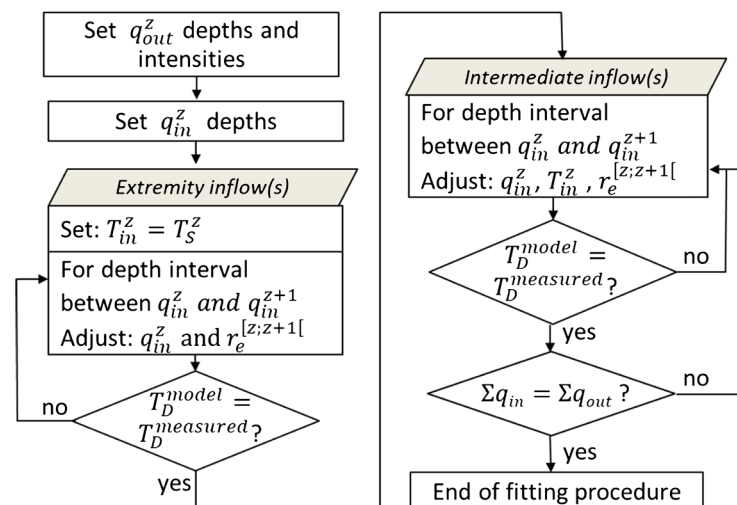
Set $q_{out}^{z}$ depths and intensities

Set $q_{in}^{z}$ depths

Extremity inflow(s)

Set: $T_{in}^{z} = T_{S}^{z}$

For depth interval between $q_{in}^{z}$ and $q_{in}^{z+1}$
Adjust: $q_{in}^{z}$ and $r_{e}^{[z;z+1[}$

no

$T_{D}^{model} = T_{D}^{measured}$?

yes

Intermediate inflow(s)

For depth interval between $q_{in}^{z}$ and $q_{in}^{z+1}$
Adjust: $q_{in}^{z}$, $T_{in}^{z}$, $r_{e}^{[z;z+1[}$

$T_{D}^{model} = T_{D}^{measured}$?

no

yes

$\Sigma q_{in} = \Sigma q_{out}$ ?

no

yes

End of fitting procedure